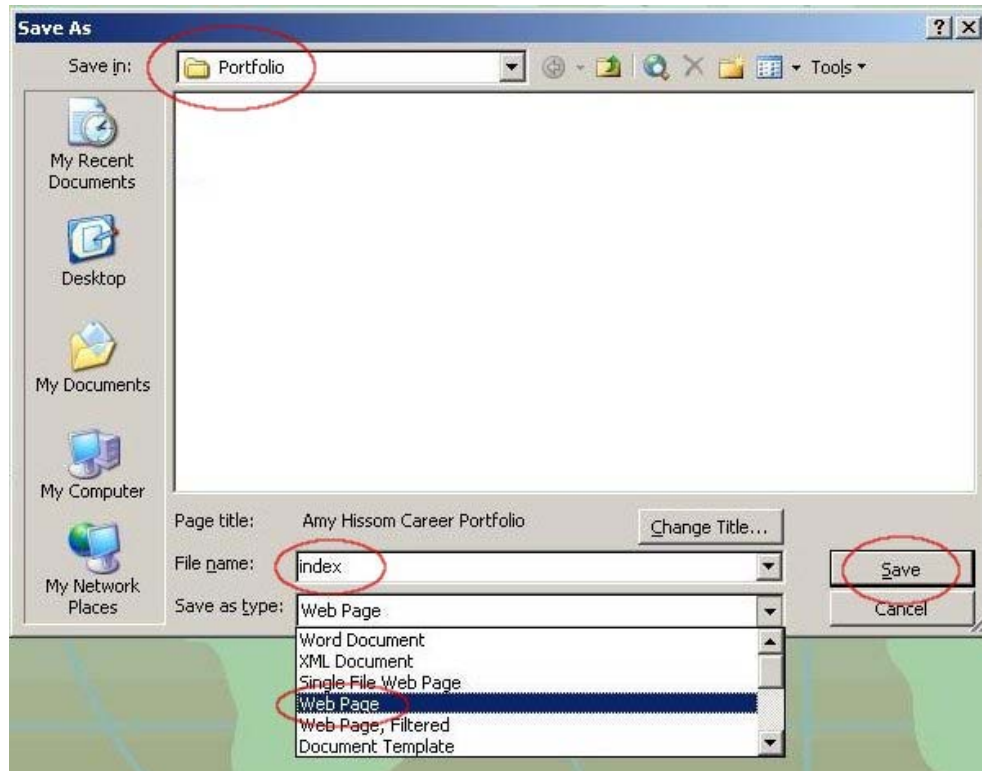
Save As

?

X

Save in:

Portfolio

Tools

My Recent Documents

Desktop

My Documents

My Computer

My Network Places

Page title:

Amy Hissom Career Portfolio

Change Title...

File name:

index

Save

Save as type:

Web Page

Cancel

Word Document

XML Document

Single File Web Page

Web Page

Web Page, Filtered

Document Template